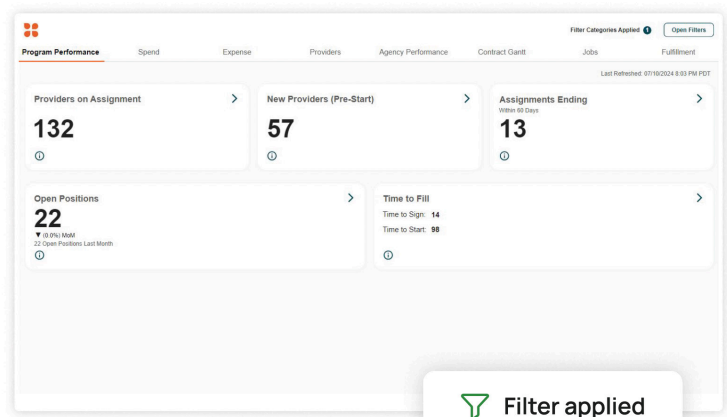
Filter Categories Applied 1 Open Filters

Program Performance Spend Expense Providers Agency Performance Contract Gantt Jobs Fulfillment

Last Refreshed: 07/10/2024 8:03 PM PDT

Providers on Assignment
132

New Providers (Pre-Start)
57

Assignments Ending
Within 60 Days
13

Open Positions
22
▼ (0.0%) MoM
22 Open Positions Last Month

Time to Fill
Time to Sign: 14
Time to Start: 98

Filter applied